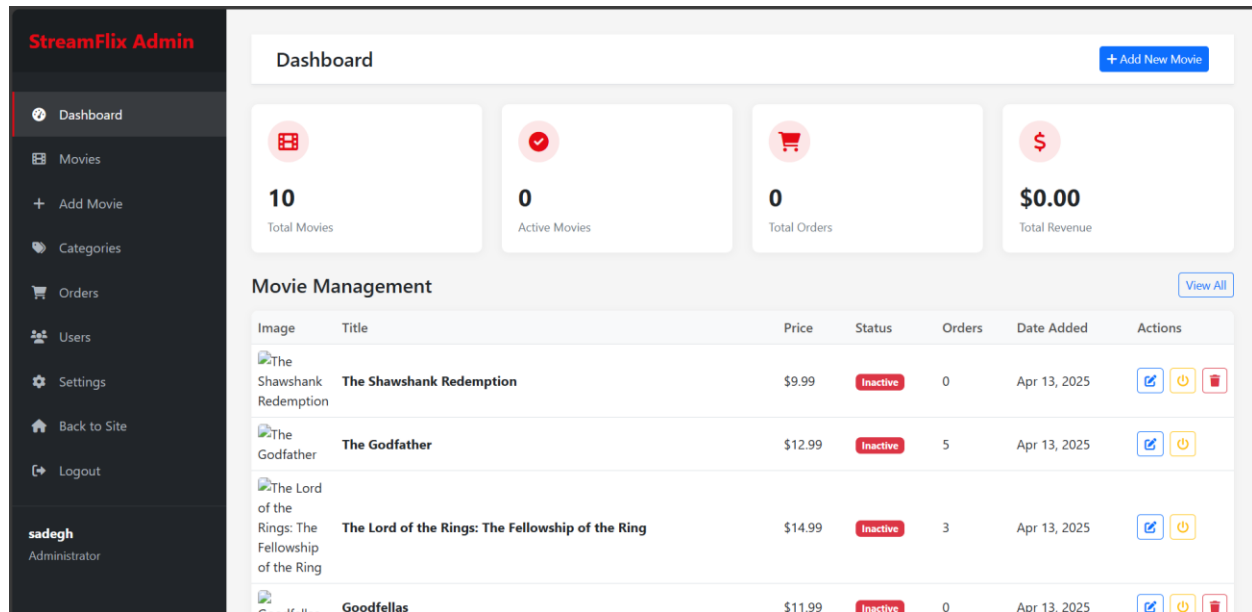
StreamFlix Admin

Dashboard
Movies
Add Movie
Categories
Orders
Users
Settings
Back to Site
Logout

sadegh
Administrator

Dashboard

+ Add New Movie

10
Total Movies

0
Active Movies

0
Total Orders

$0.00
Total Revenue

Movie Management

View All

| Image | Title | Price | Status | Orders | Date Added | Actions |
|---|---|---|---|---|---|---|
| The Shawshank Redemption | The Shawshank Redemption | $9.99 | Inactive | 0 | Apr 13, 2025 | |
| The Godfather | The Godfather | $12.99 | Inactive | 5 | Apr 13, 2025 | |
| The Lord of the Rings: The Fellowship of the Ring | The Lord of the Rings: The Fellowship of the Ring | $14.99 | Inactive | 3 | Apr 13, 2025 | |
| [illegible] | Goodfellas | $11.99 | Inactive | 0 | Apr 13, 2025 | |